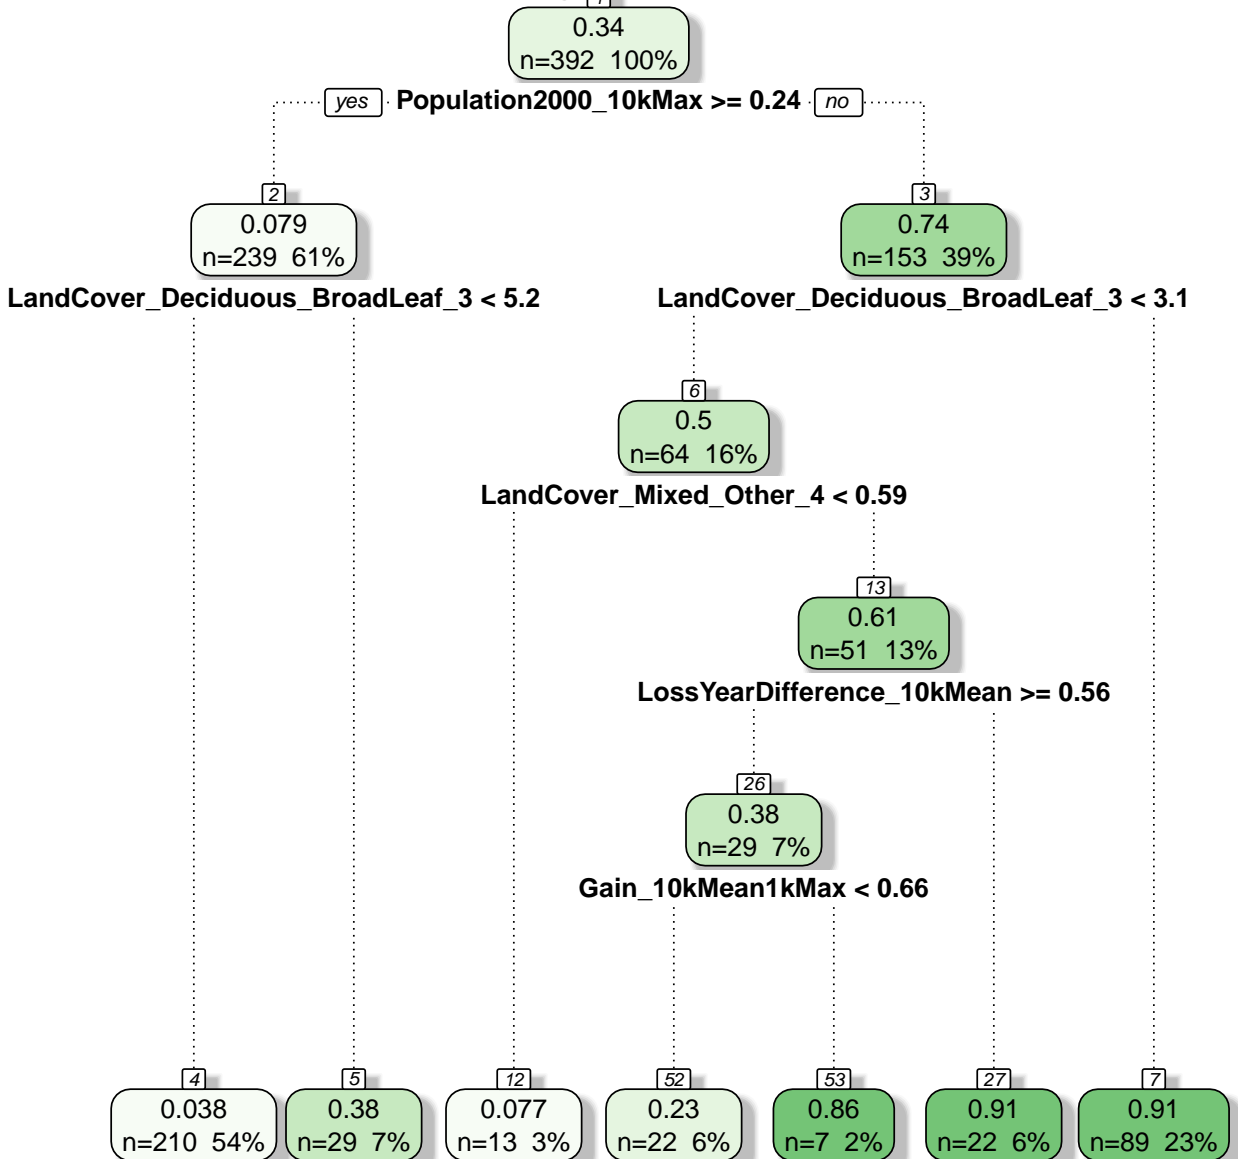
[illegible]
0.34
n=392 100%

yes Population2000_10kMax >= 0.24 no

2
0.079
n=239 61%

LandCover_Deciduous_BroadLeaf_3 < 5.2

3
0.74
n=153 39%

LandCover_Deciduous_BroadLeaf_3 < 3.1

6
0.5
n=64 16%

LandCover_Mixed_Other_4 < 0.59

13
0.61
n=51 13%

LossYearDifference_10kMean >= 0.56

26
0.38
n=29 7%

Gain_10kMean1kMax < 0.66

4
0.038
n=210 54%

5
0.38
n=29 7%

12
0.077
n=13 3%

52
0.23
n=22 6%

53
0.86
n=7 2%

27
0.91
n=22 6%

7
0.91
n=89 23%